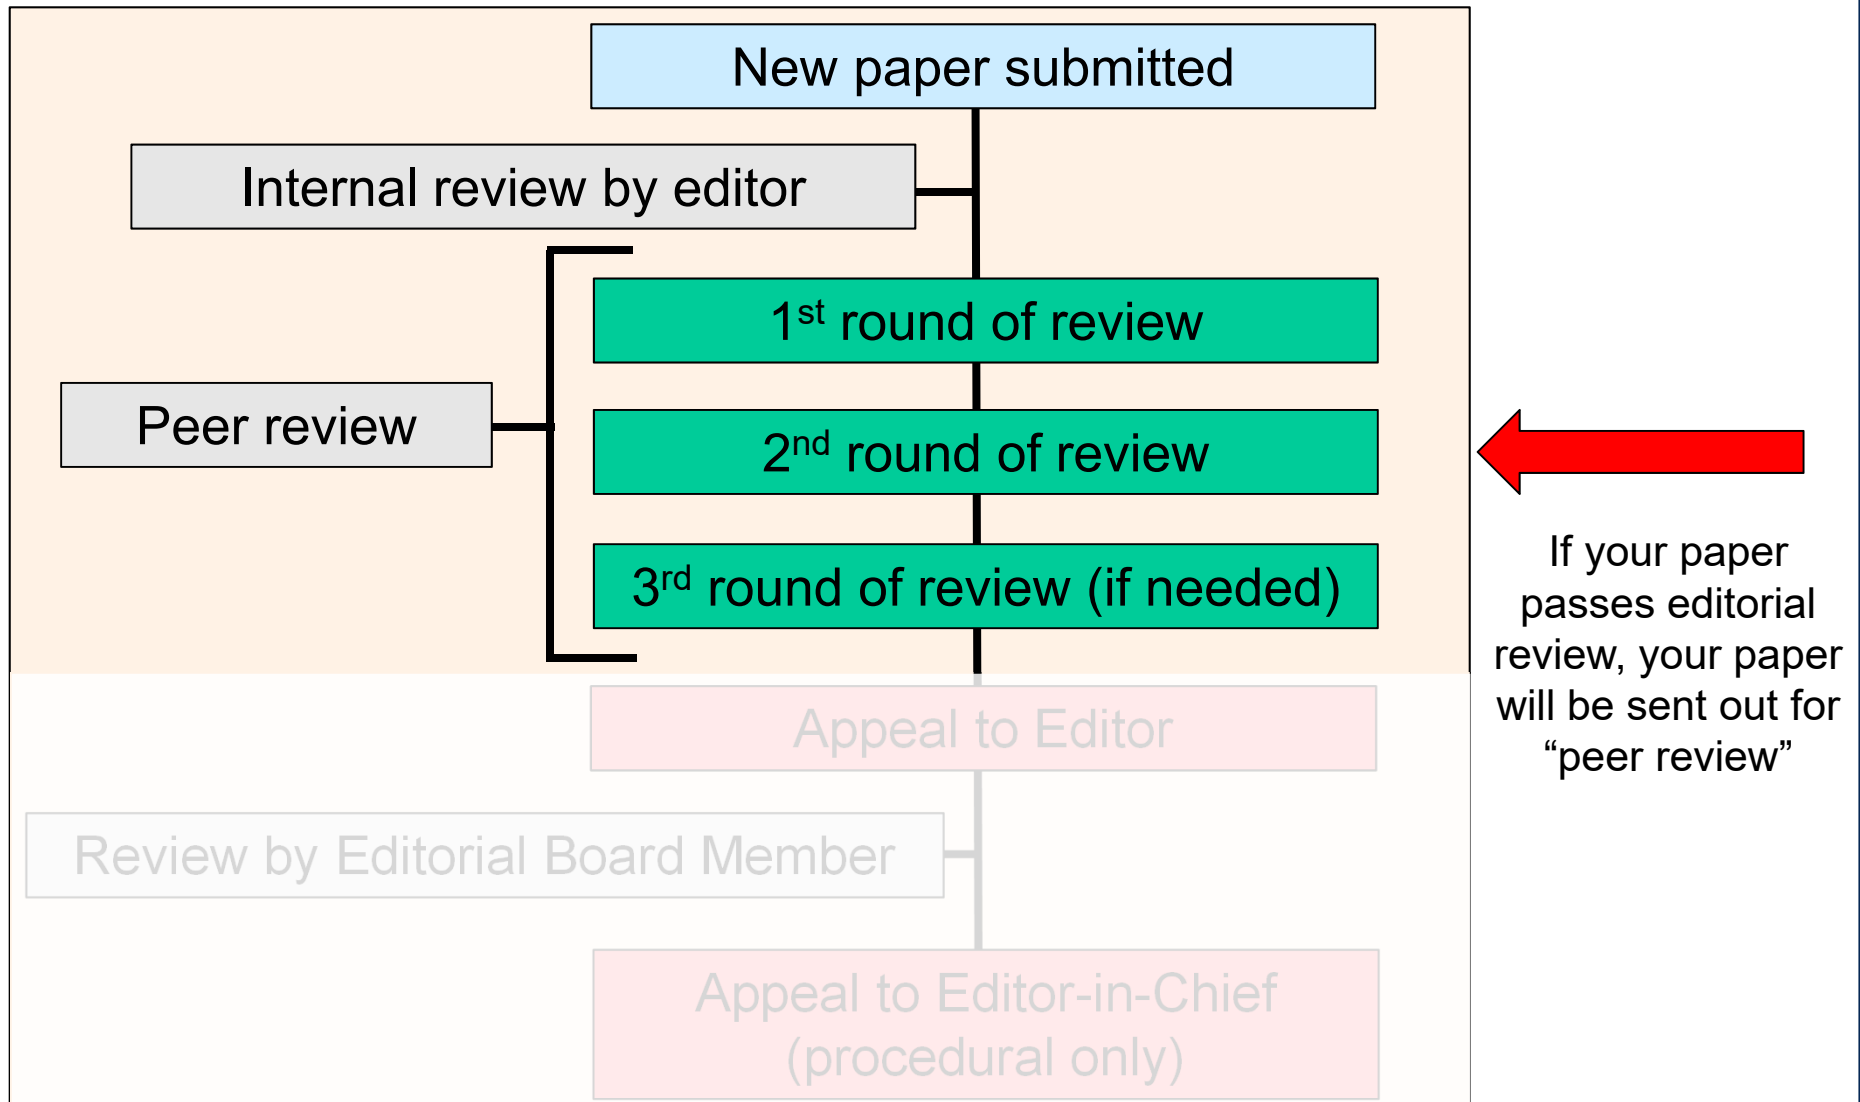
New paper submitted

Internal review by editor

Peer review

1$^{st}$ round of review

2$^{nd}$ round of review

3$^{rd}$ round of review (if needed)

Appeal to Editor

Review by Editorial Board Member

Appeal to Editor-in-Chief (procedural only)

If your paper passes editorial review, your paper will be sent out for “peer review”